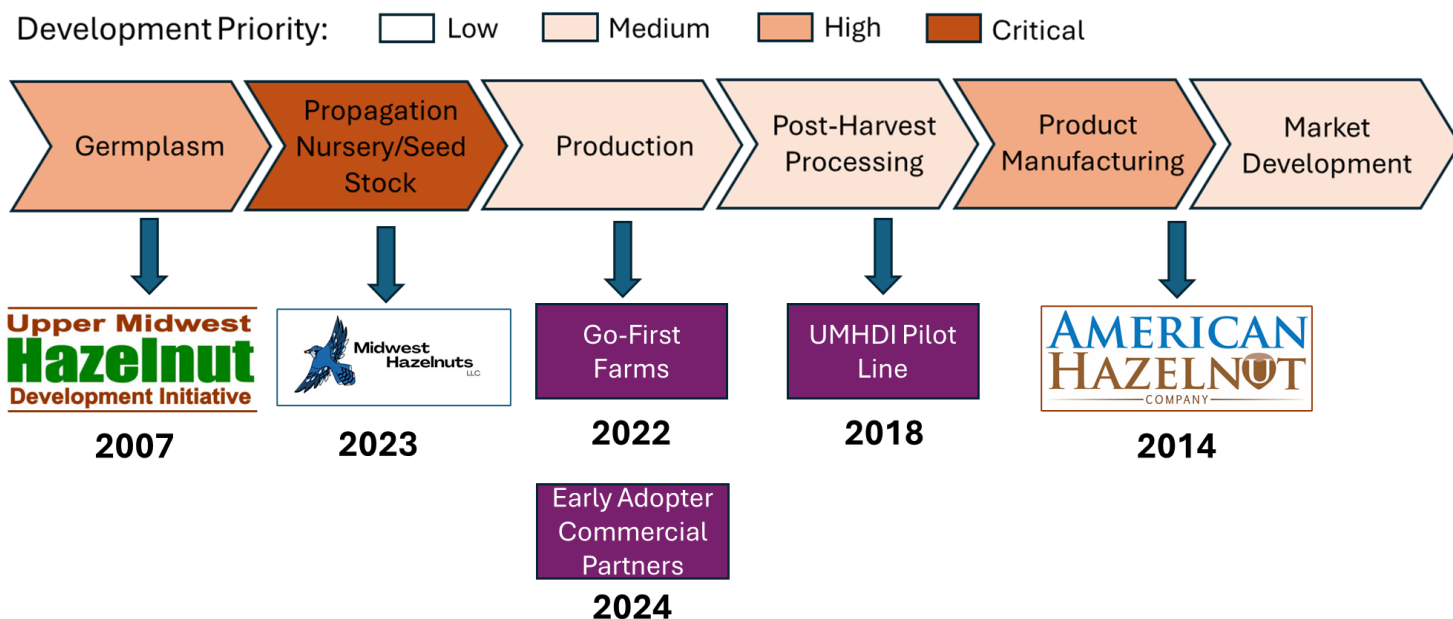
Development Priority: Low Medium High Critical

Germplasm

Propagation Nursery/Seed Stock

Production

Post-Harvest Processing

Product Manufacturing

Market Development

Upper Midwest Hazelnut Development Initiative

2007

Midwest Hazelnuts LLC

2023

Go-First Farms

2022

Early Adopter Commercial Partners

2024

UMHDI Pilot Line

2018

AMERICAN HAZELNUT COMPANY

2014